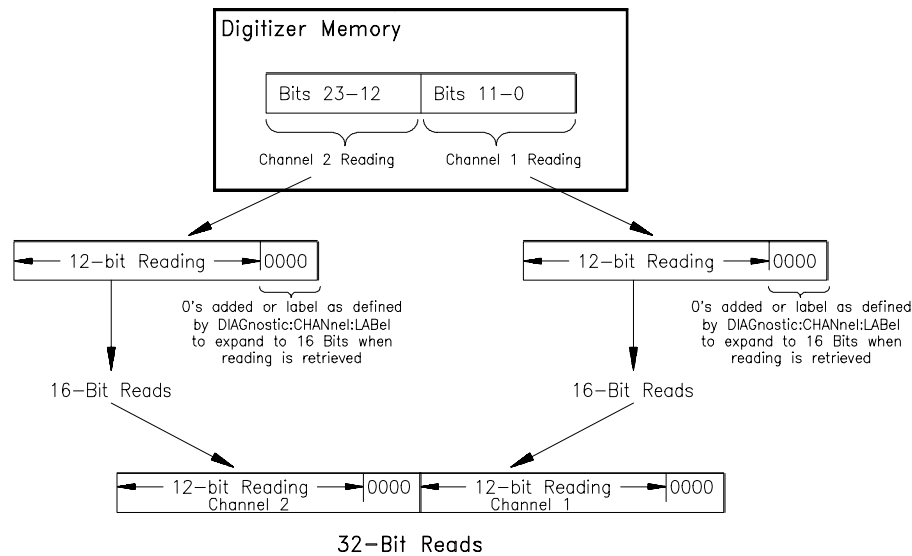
Digitizer Memory

Bits 23–12

Bits 11–0

Channel 2 Reading

Channel 1 Reading

12–bit Reading

0000

0's added or label as defined by DIAGnostic:CHANnel:LABel to expand to 16 Bits when reading is retrieved

12–bit Reading

0000

0's added or label as defined by DIAGnostic:CHANnel:LABel to expand to 16 Bits when reading is retrieved

16–Bit Reads

16–Bit Reads

12–bit Reading
Channel 2

0000

12–bit Reading
Channel 1

0000

32–Bit Reads